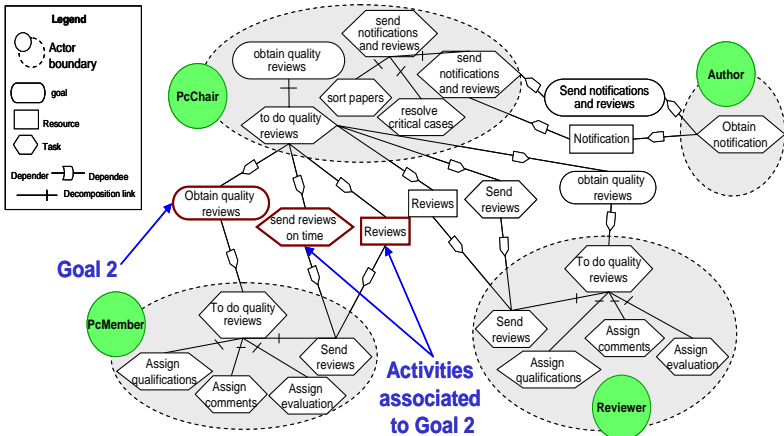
Legend

Actor boundary

goal

Resource

Task

Depender

Dependee

Decomposition link

PcChair

obtain quality reviews

send notifications and reviews

sort papers

resolve critical cases

send notifications and reviews

to do quality reviews

Send notifications and reviews

Author

Notification

Obtain notification

Obtain quality reviews

send reviews on time

Reviews

Reviews

Send reviews

obtain quality reviews

Goal 2

PcMember

To do quality reviews

Assign qualifications

Assign comments

Assign evaluation

Send reviews

Activities associated to Goal 2

To do quality reviews

Send reviews

Assign qualifications

Assign comments

Assign evaluation

Reviewer